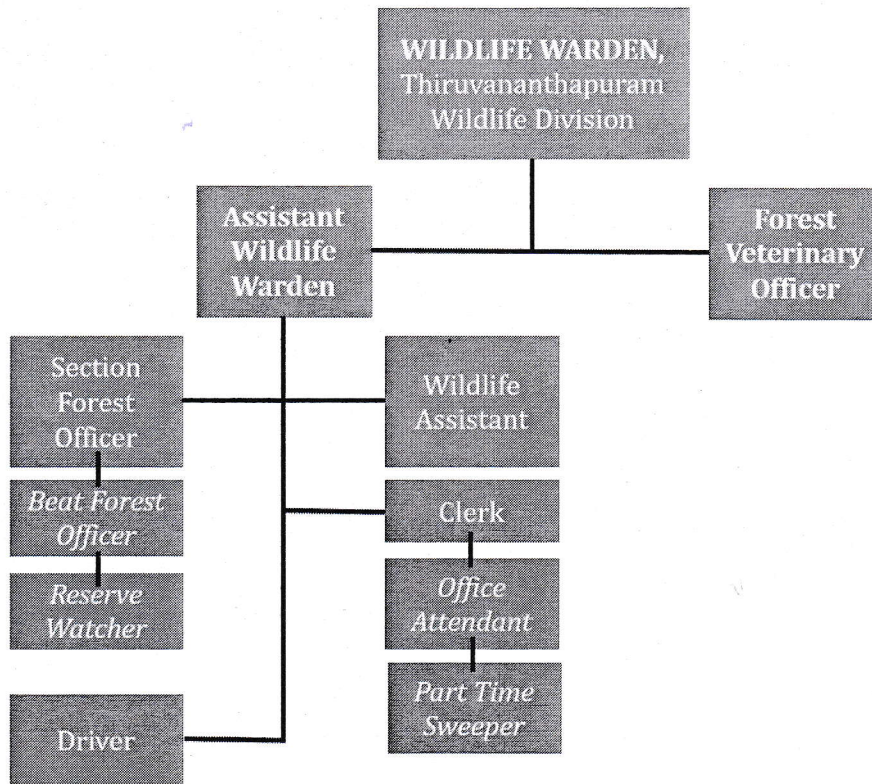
WILDLIFE WARDEN, Thiruvananthapuram Wildlife Division

Assistant Wildlife Warden

Forest Veterinary Officer

Section Forest Officer

Wildlife Assistant

Beat Forest Officer

Clerk

Reserve Watcher

Office Attendant

Part Time Sweeper

Driver